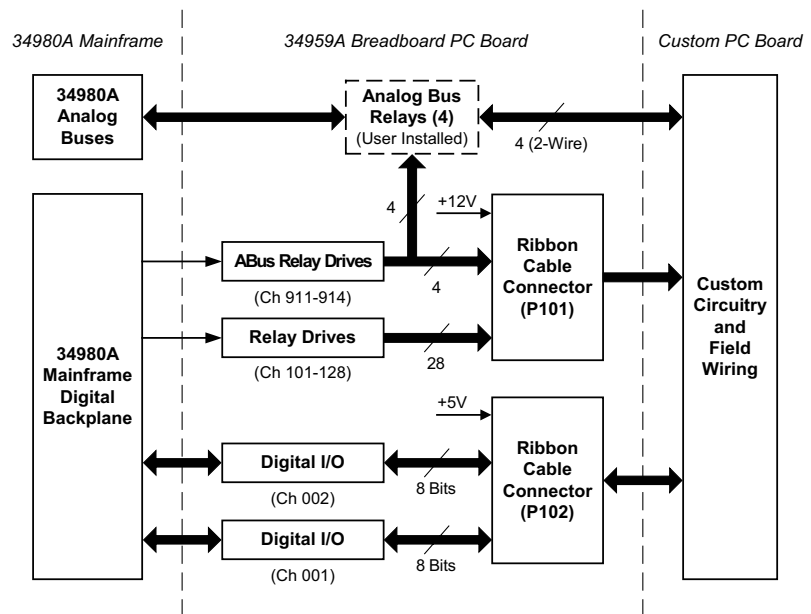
34980A Mainframe

34959A Breadboard PC Board

Custom PC Board

34980A Analog Buses

Analog Bus Relays (4)
(User Installed)

4 (2-Wire)

4

+12V

34980A Mainframe Digital Backplane

ABus Relay Drives

(Ch 911-914)

4

Ribbon Cable Connector (P101)

Custom Circuitry and Field Wiring

Relay Drives

(Ch 101-128)

28

+5V

Digital I/O

(Ch 002)

8 Bits

Ribbon Cable Connector (P102)

Digital I/O

(Ch 001)

8 Bits